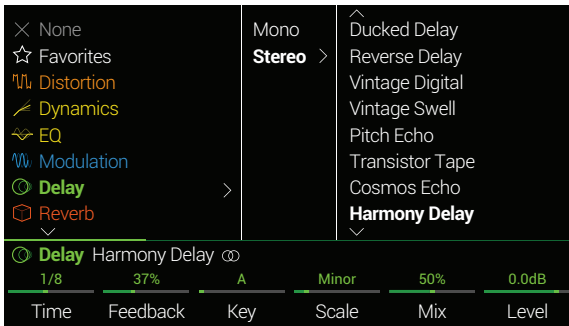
None
Favorites
Distortion
Dynamics
EQ
Modulation
Delay
Reverb

Mono
Stereo

Ducked Delay
Reverse Delay
Vintage Digital
Vintage Swell
Pitch Echo
Transistor Tape
Cosmos Echo
Harmony Delay

Delay Harmony Delay

| 1/8 | 37% | A | Minor | 50% | 0.0dB |
|---|---|---|---|---|---|
| Time | Feedback | Key | Scale | Mix | Level |